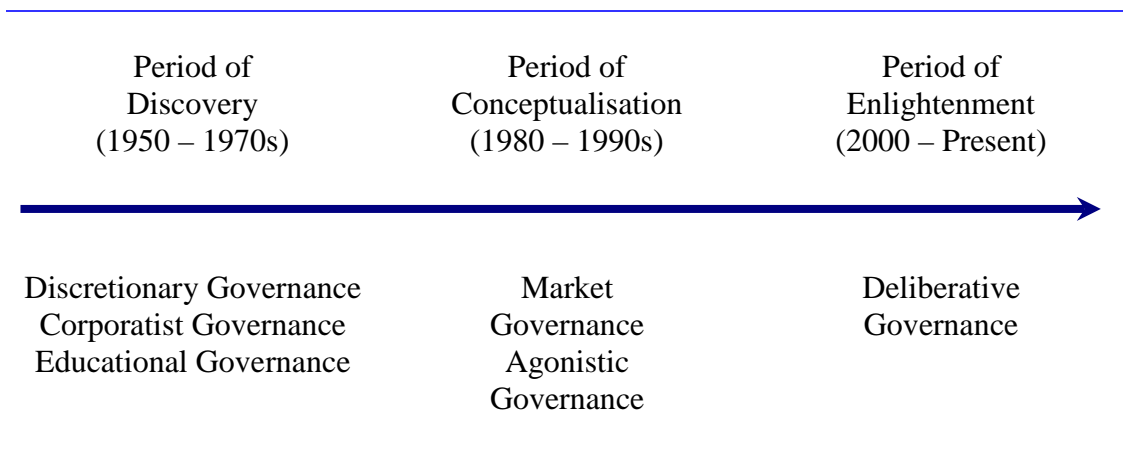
Period of Discovery (1950 – 1970s)

Period of Conceptualisation (1980 – 1990s)

Period of Enlightenment (2000 – Present)

Discretionary Governance
Corporatist Governance
Educational Governance

Market Governance
Agonistic Governance

Deliberative Governance